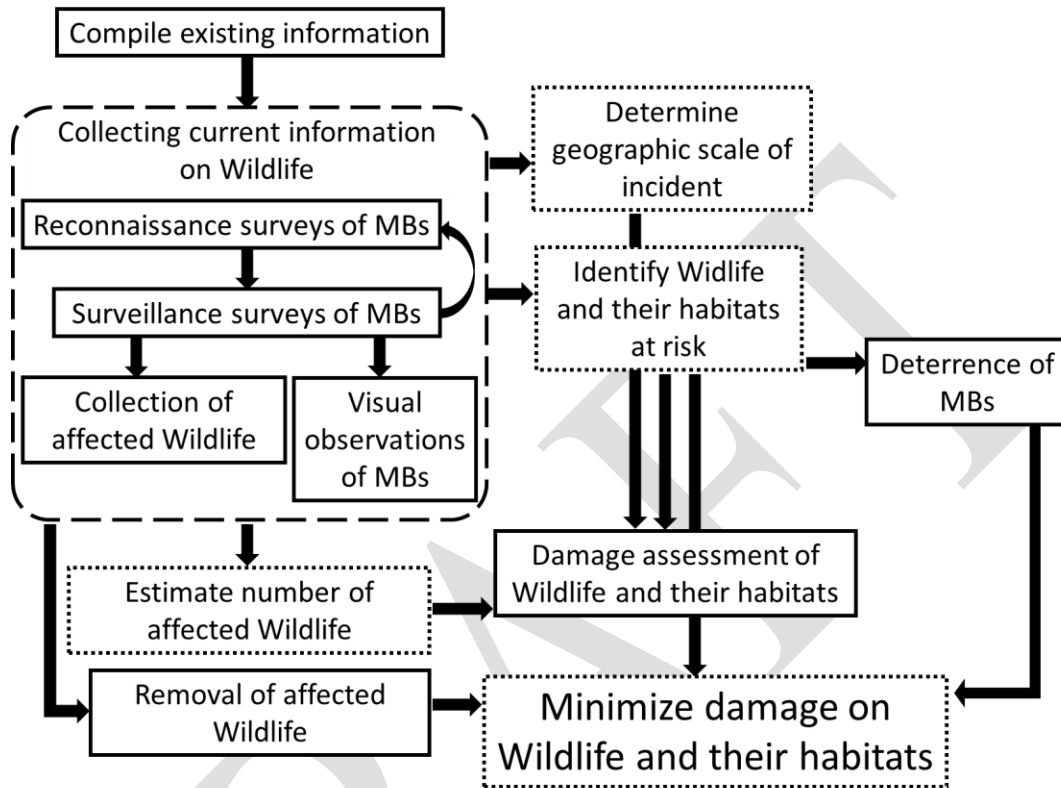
Compile existing information

Collecting current information on Wildlife

Reconnaissance surveys of MBs

Surveillance surveys of MBs

Collection of affected Wildlife

Visual observations of MBs

Determine geographic scale of incident

Identify Widlife and their habitats at risk

Deterrence of MBs

Estimate number of affected Wildlife

Damage assessment of Wildlife and their habitats

Removal of affected Wildlife

Minimize damage on Wildlife and their habitats